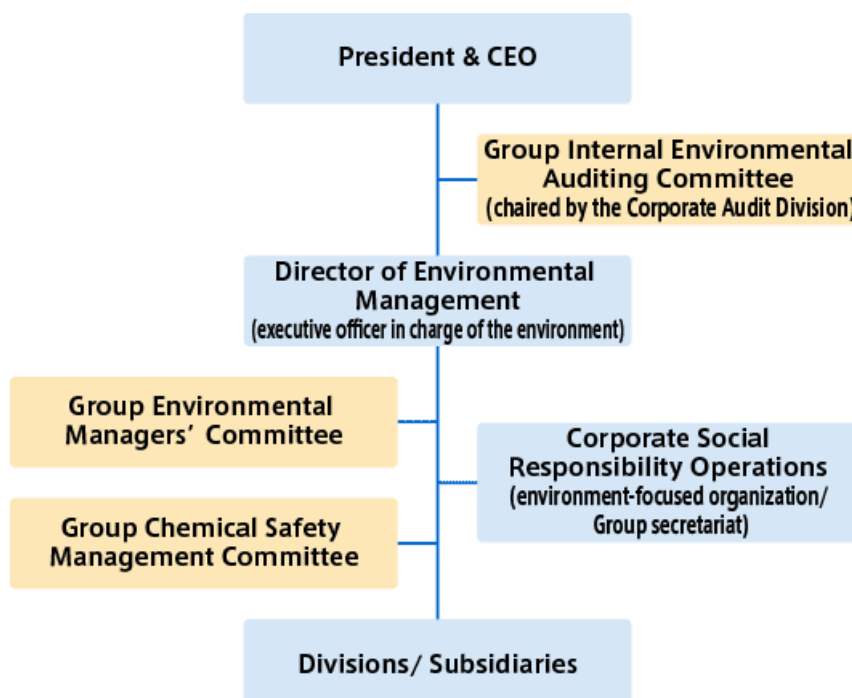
President & CEO

Group Internal Environmental Auditing Committee (chaired by the Corporate Audit Division)

Director of Environmental Management (executive officer in charge of the environment)

Group Environmental Managers' Committee

Corporate Social Responsibility Operations (environment-focused organization/ Group secretariat)

Group Chemical Safety Management Committee

Divisions/ Subsidiaries